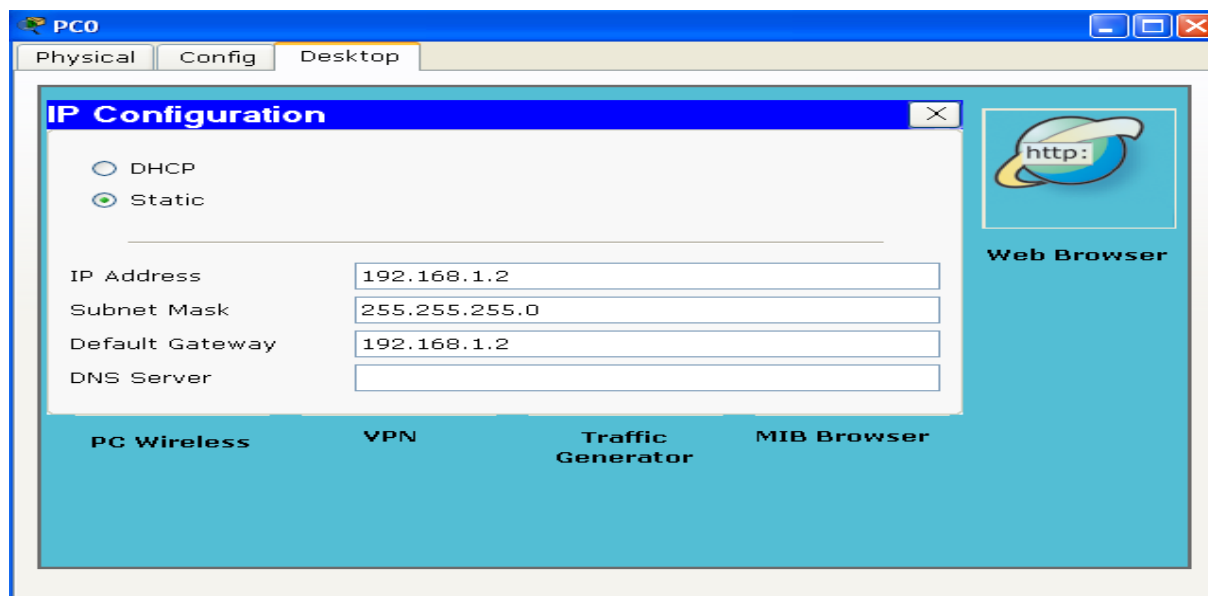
PC0

Physical Config Desktop

IP Configuration

DHCP
Static

IP Address 192.168.1.2
Subnet Mask 255.255.255.0
Default Gateway 192.168.1.2
DNS Server

http:

Web Browser

PC Wireless

VPN

Traffic Generator

MIB Browser